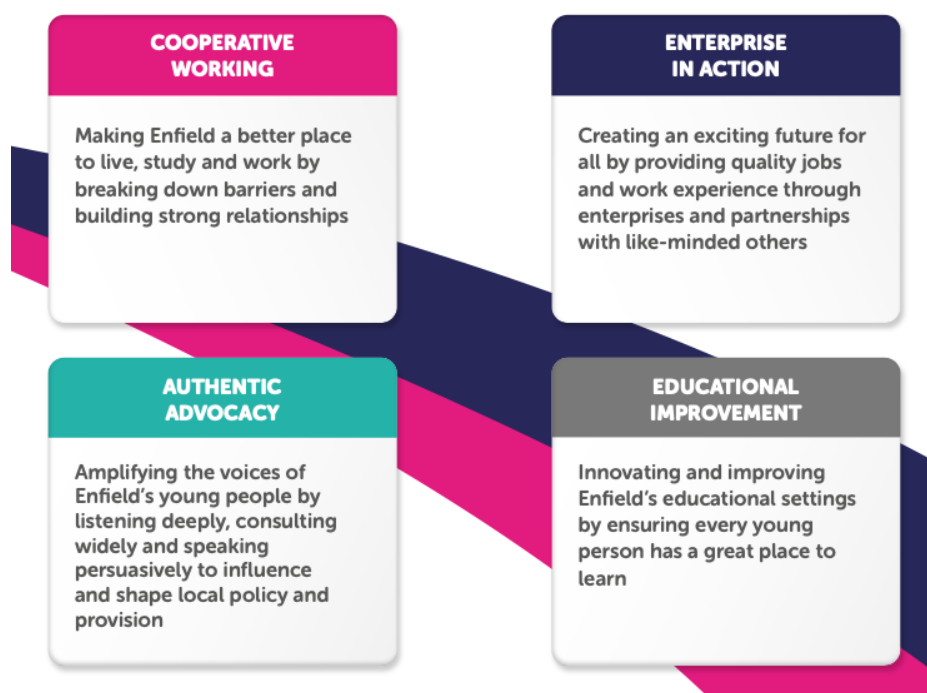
COOPERATIVE WORKING

Making Enfield a better place to live, study and work by breaking down barriers and building strong relationships

ENTERPRISE IN ACTION

Creating an exciting future for all by providing quality jobs and work experience through enterprises and partnerships with like-minded others

AUTHENTIC ADVOCACY

Amplifying the voices of Enfield's young people by listening deeply, consulting widely and speaking persuasively to influence and shape local policy and provision

EDUCATIONAL IMPROVEMENT

Innovating and improving Enfield's educational settings by ensuring every young person has a great place to learn